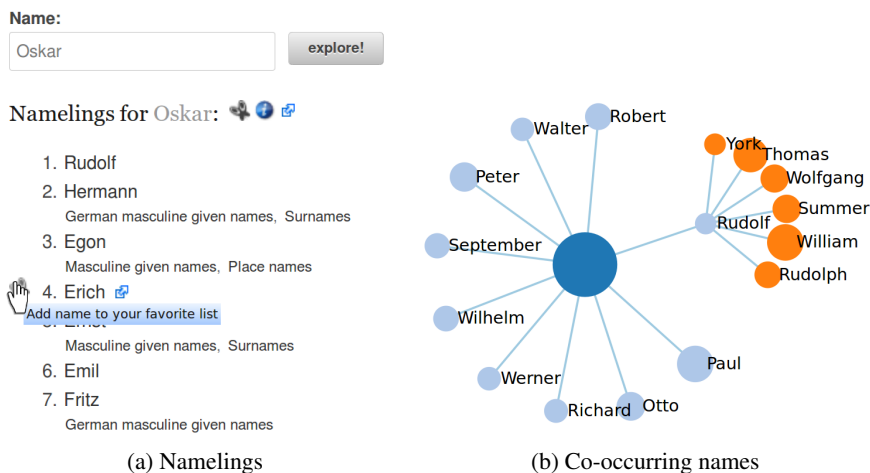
Name:

Oskar

explore!

Namelings for Oskar:

1. Rudolf
2. Hermann
German masculine given names, Surnames
3. Egon
Masculine given names, Place names
4. Erich
Add name to your favorite list
5. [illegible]
Masculine given names, Surnames
6. Emil
7. Fritz
German masculine given names

(a) Namelings

Walter
Robert
York
Thomas
Peter
Wolfgang
Summer
Rudolf
September
William
Rudolph
Wilhelm
Paul
Werner
Otto
Richard

(b) Co-occurring names